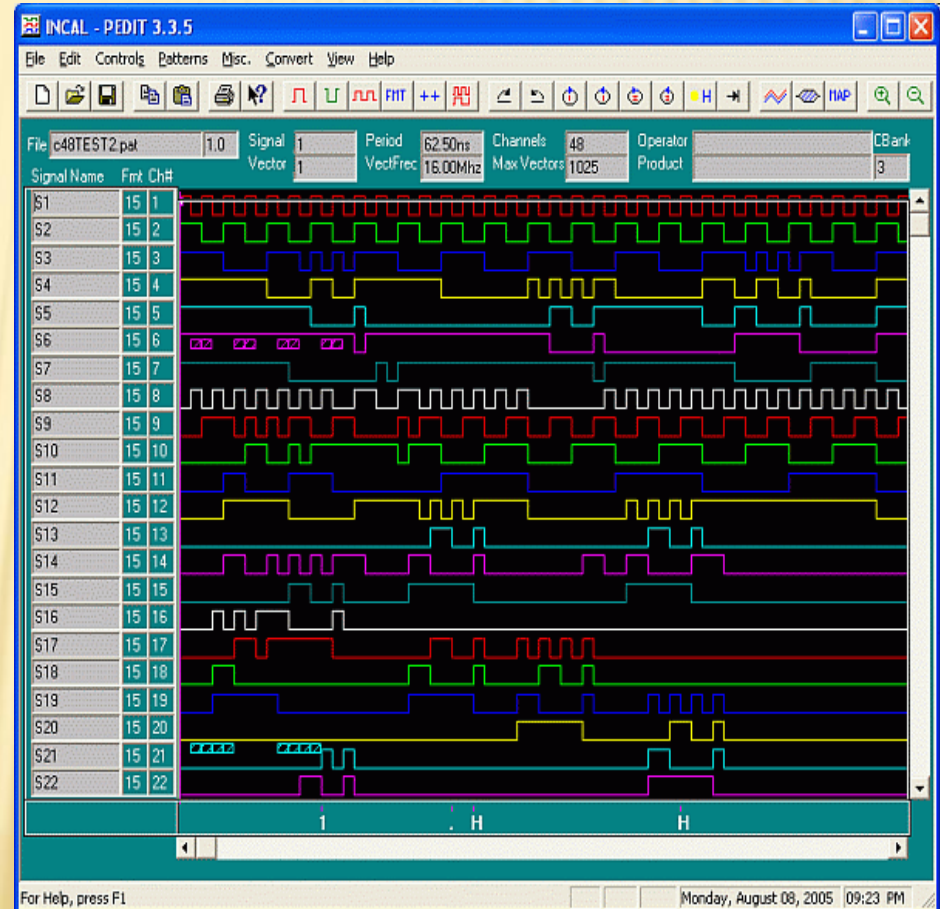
INCAL - PEDIT 3.3.5

File Edit Controls Patterns Misc. Convert View Help

FMT ++ H MAP

File c48TEST2.pat 1.0 Signal 1 Vector 1 Period 62.50ns VectFrec 16.00Mhz Channels 48 Max Vectors 1025 Operator Product CBank 3

| Signal Name | Fmt | Ch# |
|---|---|---|
| S1 | 15 | 1 |
| S2 | 15 | 2 |
| S3 | 15 | 3 |
| S4 | 15 | 4 |
| S5 | 15 | 5 |
| S6 | 15 | 6 |
| S7 | 15 | 7 |
| S8 | 15 | 8 |
| S9 | 15 | 9 |
| S10 | 15 | 10 |
| S11 | 15 | 11 |
| S12 | 15 | 12 |
| S13 | 15 | 13 |
| S14 | 15 | 14 |
| S15 | 15 | 15 |
| S16 | 15 | 16 |
| S17 | 15 | 17 |
| S18 | 15 | 18 |
| S19 | 15 | 19 |
| S20 | 15 | 20 |
| S21 | 15 | 21 |
| S22 | 15 | 22 |

1 . H H

For Help, press F1 Monday, August 08, 2005 09:23 PM